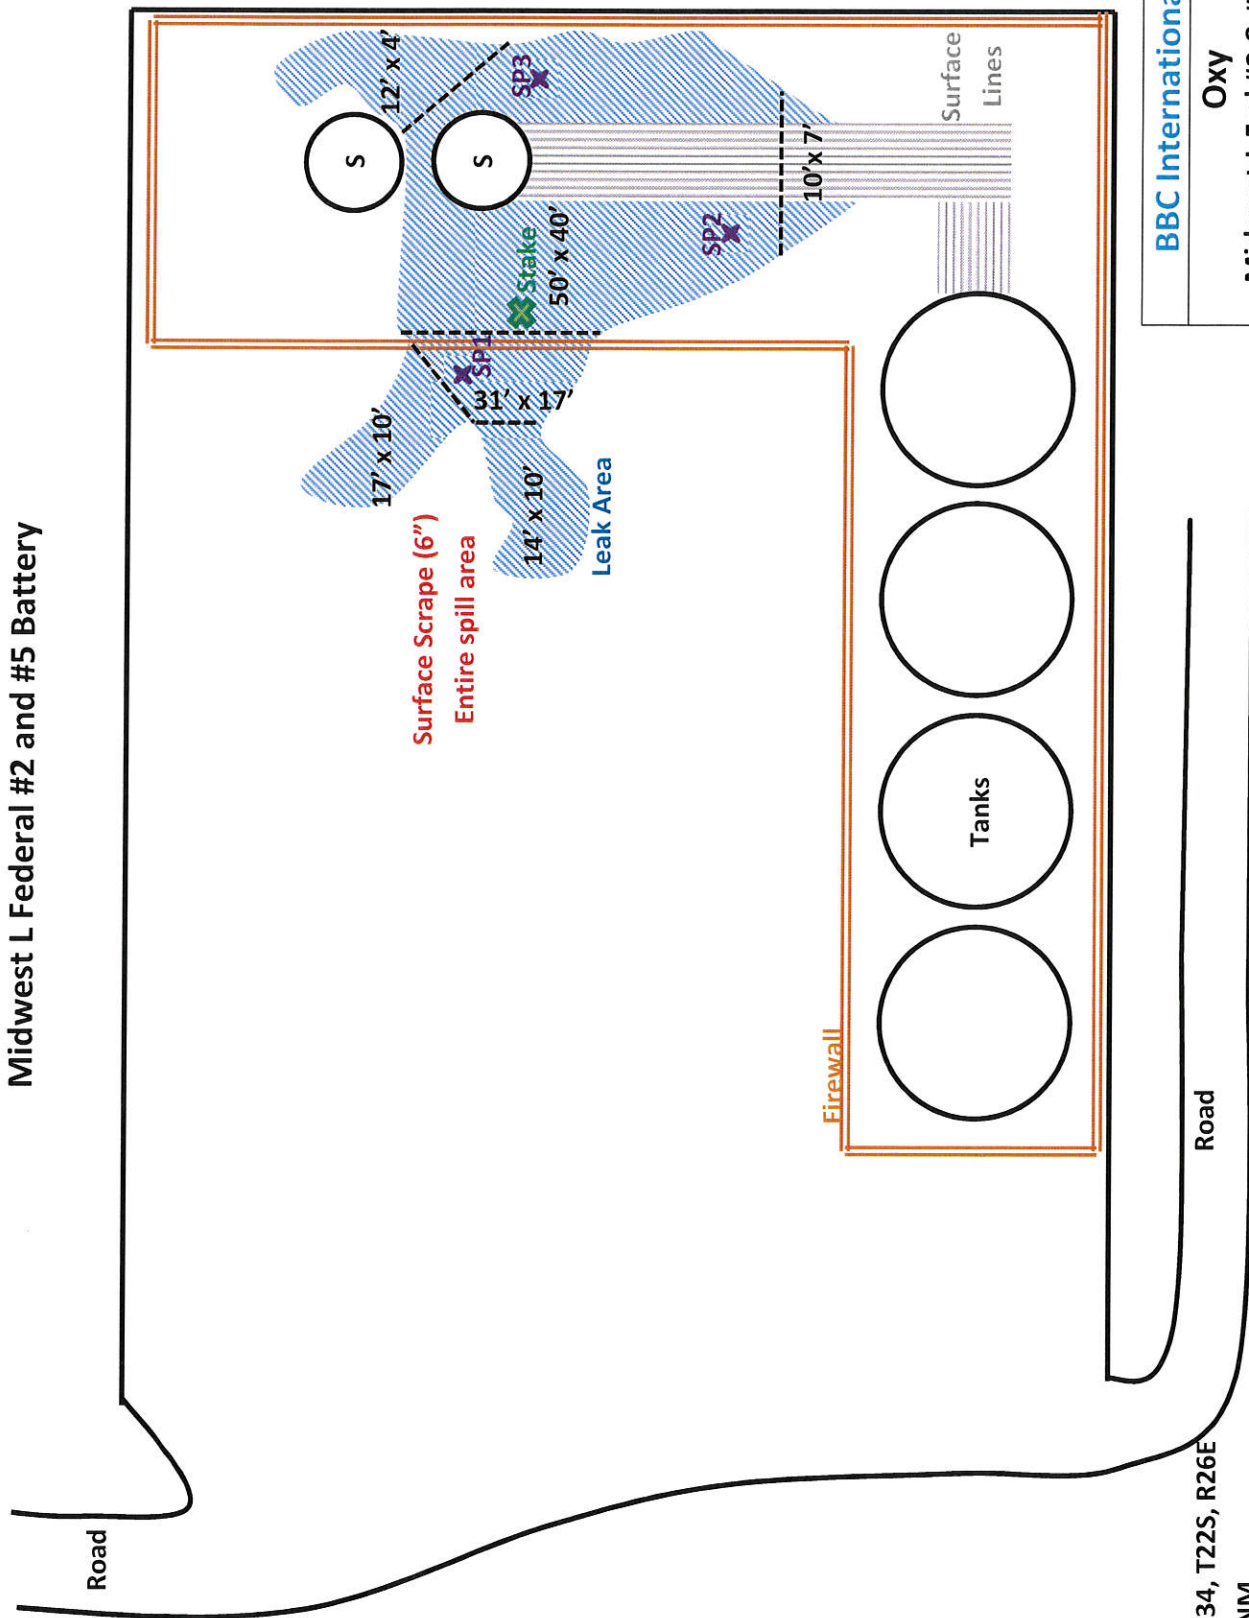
Midwest L Federal #2 and #5 Battery

12' x 4'
SP3
S
S
Surface Lines
10'x 7'
SP2
Stake
50' x 40'
SP1
31' x 17'
17' x 10'
14' x 10'
Leak Area
Surface Scrape (6")
Entire spill area
Tanks
Firewall
Road
Road
34, T22S, R26E
NM
BBC Internationa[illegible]
Oxy
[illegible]